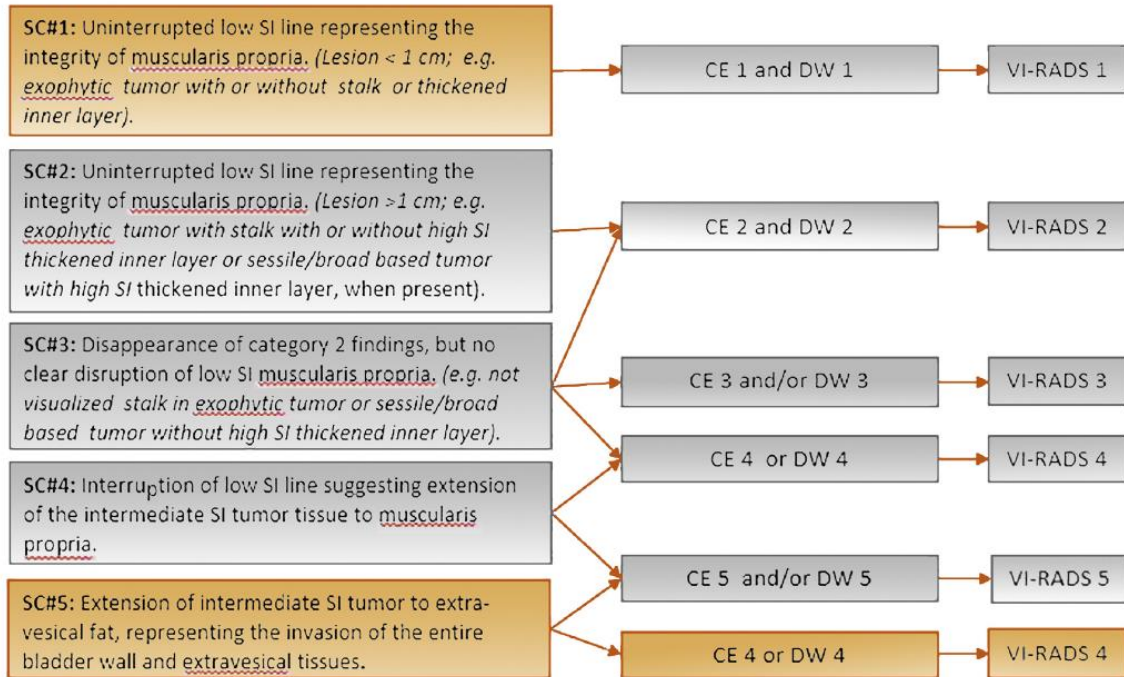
SC#1: Uninterrupted low SI line representing the integrity of muscularis propria. (Lesion < 1 cm; e.g. exophytic tumor with or without stalk or thickened inner layer).

CE 1 and DW 1

VI-RADS 1

SC#2: Uninterrupted low SI line representing the integrity of muscularis propria. (Lesion >1 cm; e.g. exophytic tumor with stalk with or without high SI thickened inner layer or sessile/broad based tumor with high SI thickened inner layer, when present).

CE 2 and DW 2

VI-RADS 2

SC#3: Disappearance of category 2 findings, but no clear disruption of low SI muscularis propria. (e.g. not visualized stalk in exophytic tumor or sessile/broad based tumor without high SI thickened inner layer).

CE 3 and/or DW 3

VI-RADS 3

CE 4 or DW 4

VI-RADS 4

SC#4: Interruption of low SI line suggesting extension of the intermediate SI tumor tissue to muscularis propria.

CE 5 and/or DW 5

VI-RADS 5

SC#5: Extension of intermediate SI tumor to extravesical fat, representing the invasion of the entire bladder wall and extravesical tissues.

CE 4 or DW 4

VI-RADS 4